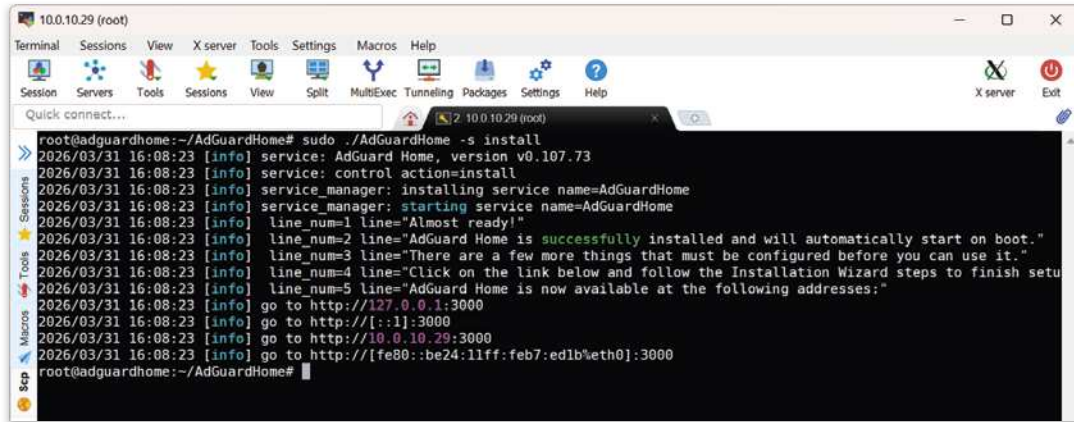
10.0.10.29 (root)

Terminal Sessions View X server Tools Settings Macros Help

Session Servers Tools Sessions View Split MultiExec Tunneling Packages Settings Help X server Exit

Quick connect...

2. 10.0.10.29 (root)

Sessions Tools Macros Scp

root@adguardhome:~/AdGuardHome# sudo ./AdGuardHome -s install
2026/03/31 16:08:23 [info] service: AdGuard Home, version v0.107.73
2026/03/31 16:08:23 [info] service: control action=install
2026/03/31 16:08:23 [info] service_manager: installing service name=AdGuardHome
2026/03/31 16:08:23 [info] service_manager: starting service name=AdGuardHome
2026/03/31 16:08:23 [info] line_num=1 line="Almost ready!"
2026/03/31 16:08:23 [info] line_num=2 line="AdGuard Home is successfully installed and will automatically start on boot."
2026/03/31 16:08:23 [info] line_num=3 line="There are a few more things that must be configured before you can use it."
2026/03/31 16:08:23 [info] line_num=4 line="Click on the link below and follow the Installation Wizard steps to finish setu
2026/03/31 16:08:23 [info] line_num=5 line="AdGuard Home is now available at the following addresses:"
2026/03/31 16:08:23 [info] go to http://127.0.0.1:3000
2026/03/31 16:08:23 [info] go to http://[::1]:3000
2026/03/31 16:08:23 [info] go to http://10.0.10.29:3000
2026/03/31 16:08:23 [info] go to http://[fe80::be24:11ff:feb7:ed1b%eth0]:3000
root@adguardhome:~/AdGuardHome#